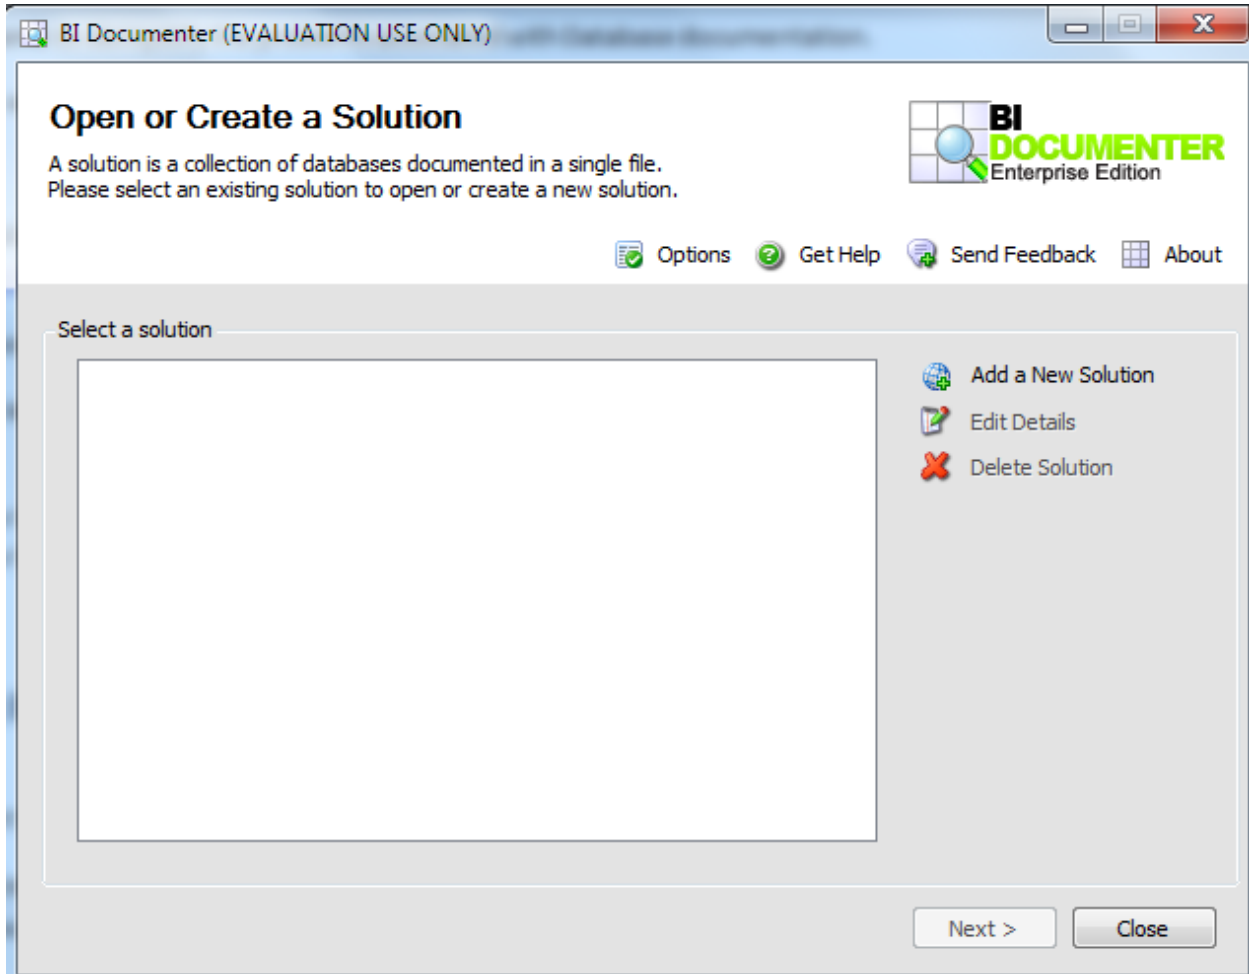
BI Documenter (EVALUATION USE ONLY)

Open or Create a Solution

A solution is a collection of databases documented in a single file. Please select an existing solution to open or create a new solution.

BI DOCUMENTER Enterprise Edition

Options Get Help Send Feedback About

Select a solution

Add a New Solution
Edit Details
Delete Solution

Next >
Close